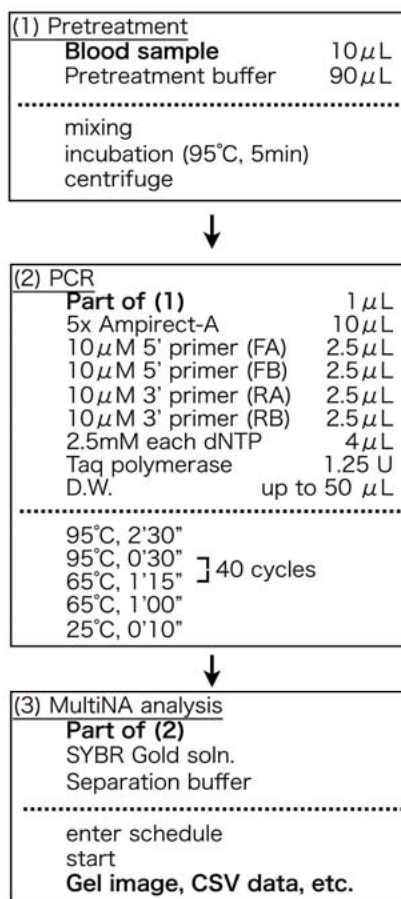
(1) Pretreatment

Blood sample $10\mu L$
Pretreatment buffer $90\mu L$

mixing
incubation (95˚C, 5min)
centrifuge

(2) PCR

Part of (1) $1\mu L$
5x Ampirect-A $10\mu L$
$10\mu M$ 5' primer (FA) $2.5\mu L$
$10\mu M$ 5' primer (FB) $2.5\mu L$
$10\mu M$ 3' primer (RA) $2.5\mu L$
$10\mu M$ 3' primer (RB) $2.5\mu L$
2.5mM each dNTP $4\mu L$
Taq polymerase 1.25 U
D.W. up to $50\ \mu L$

95˚C, 2'30"
95˚C, 0'30"
65˚C, 1'15" 40 cycles
65˚C, 1'00"
25˚C, 0'10"

(3) MultiNA analysis

Part of (2)
SYBR Gold soln.
Separation buffer

enter schedule
start
Gel image, CSV data, etc.